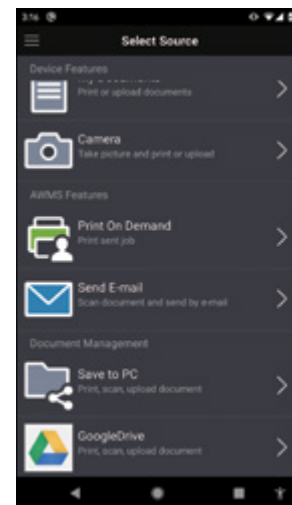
3:56

Select Source

Device Features

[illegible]
Print or upload documents

Camera
Take picture and print or upload

AWMS Features

Print On Demand
Print sent job

Send E-mail
Scan document and send by e-mail

Document Management

Save to PC
Print, scan, upload document

GoogleDrive
Print, scan, upload document